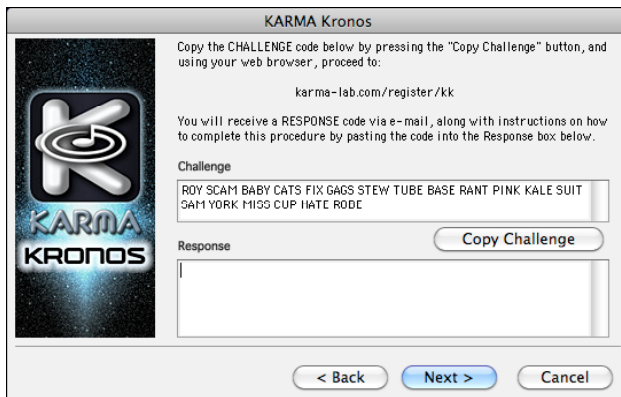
KARMA Kronos

KARMA
KRONOS

Copy the CHALLENGE code below by pressing the "Copy Challenge" button, and using your web browser, proceed to:

karma-lab.com/register/kk

You will receive a RESPONSE code via e-mail, along with instructions on how to complete this procedure by pasting the code into the Response box below.

Challenge

ROY SCAM BABY CATS FIX GAGS STEW TUBE BASE RANT PINK KALE SUIT SAM YORK MISS CUP HATE RODE

Copy Challenge

Response

< Back

Next >

Cancel